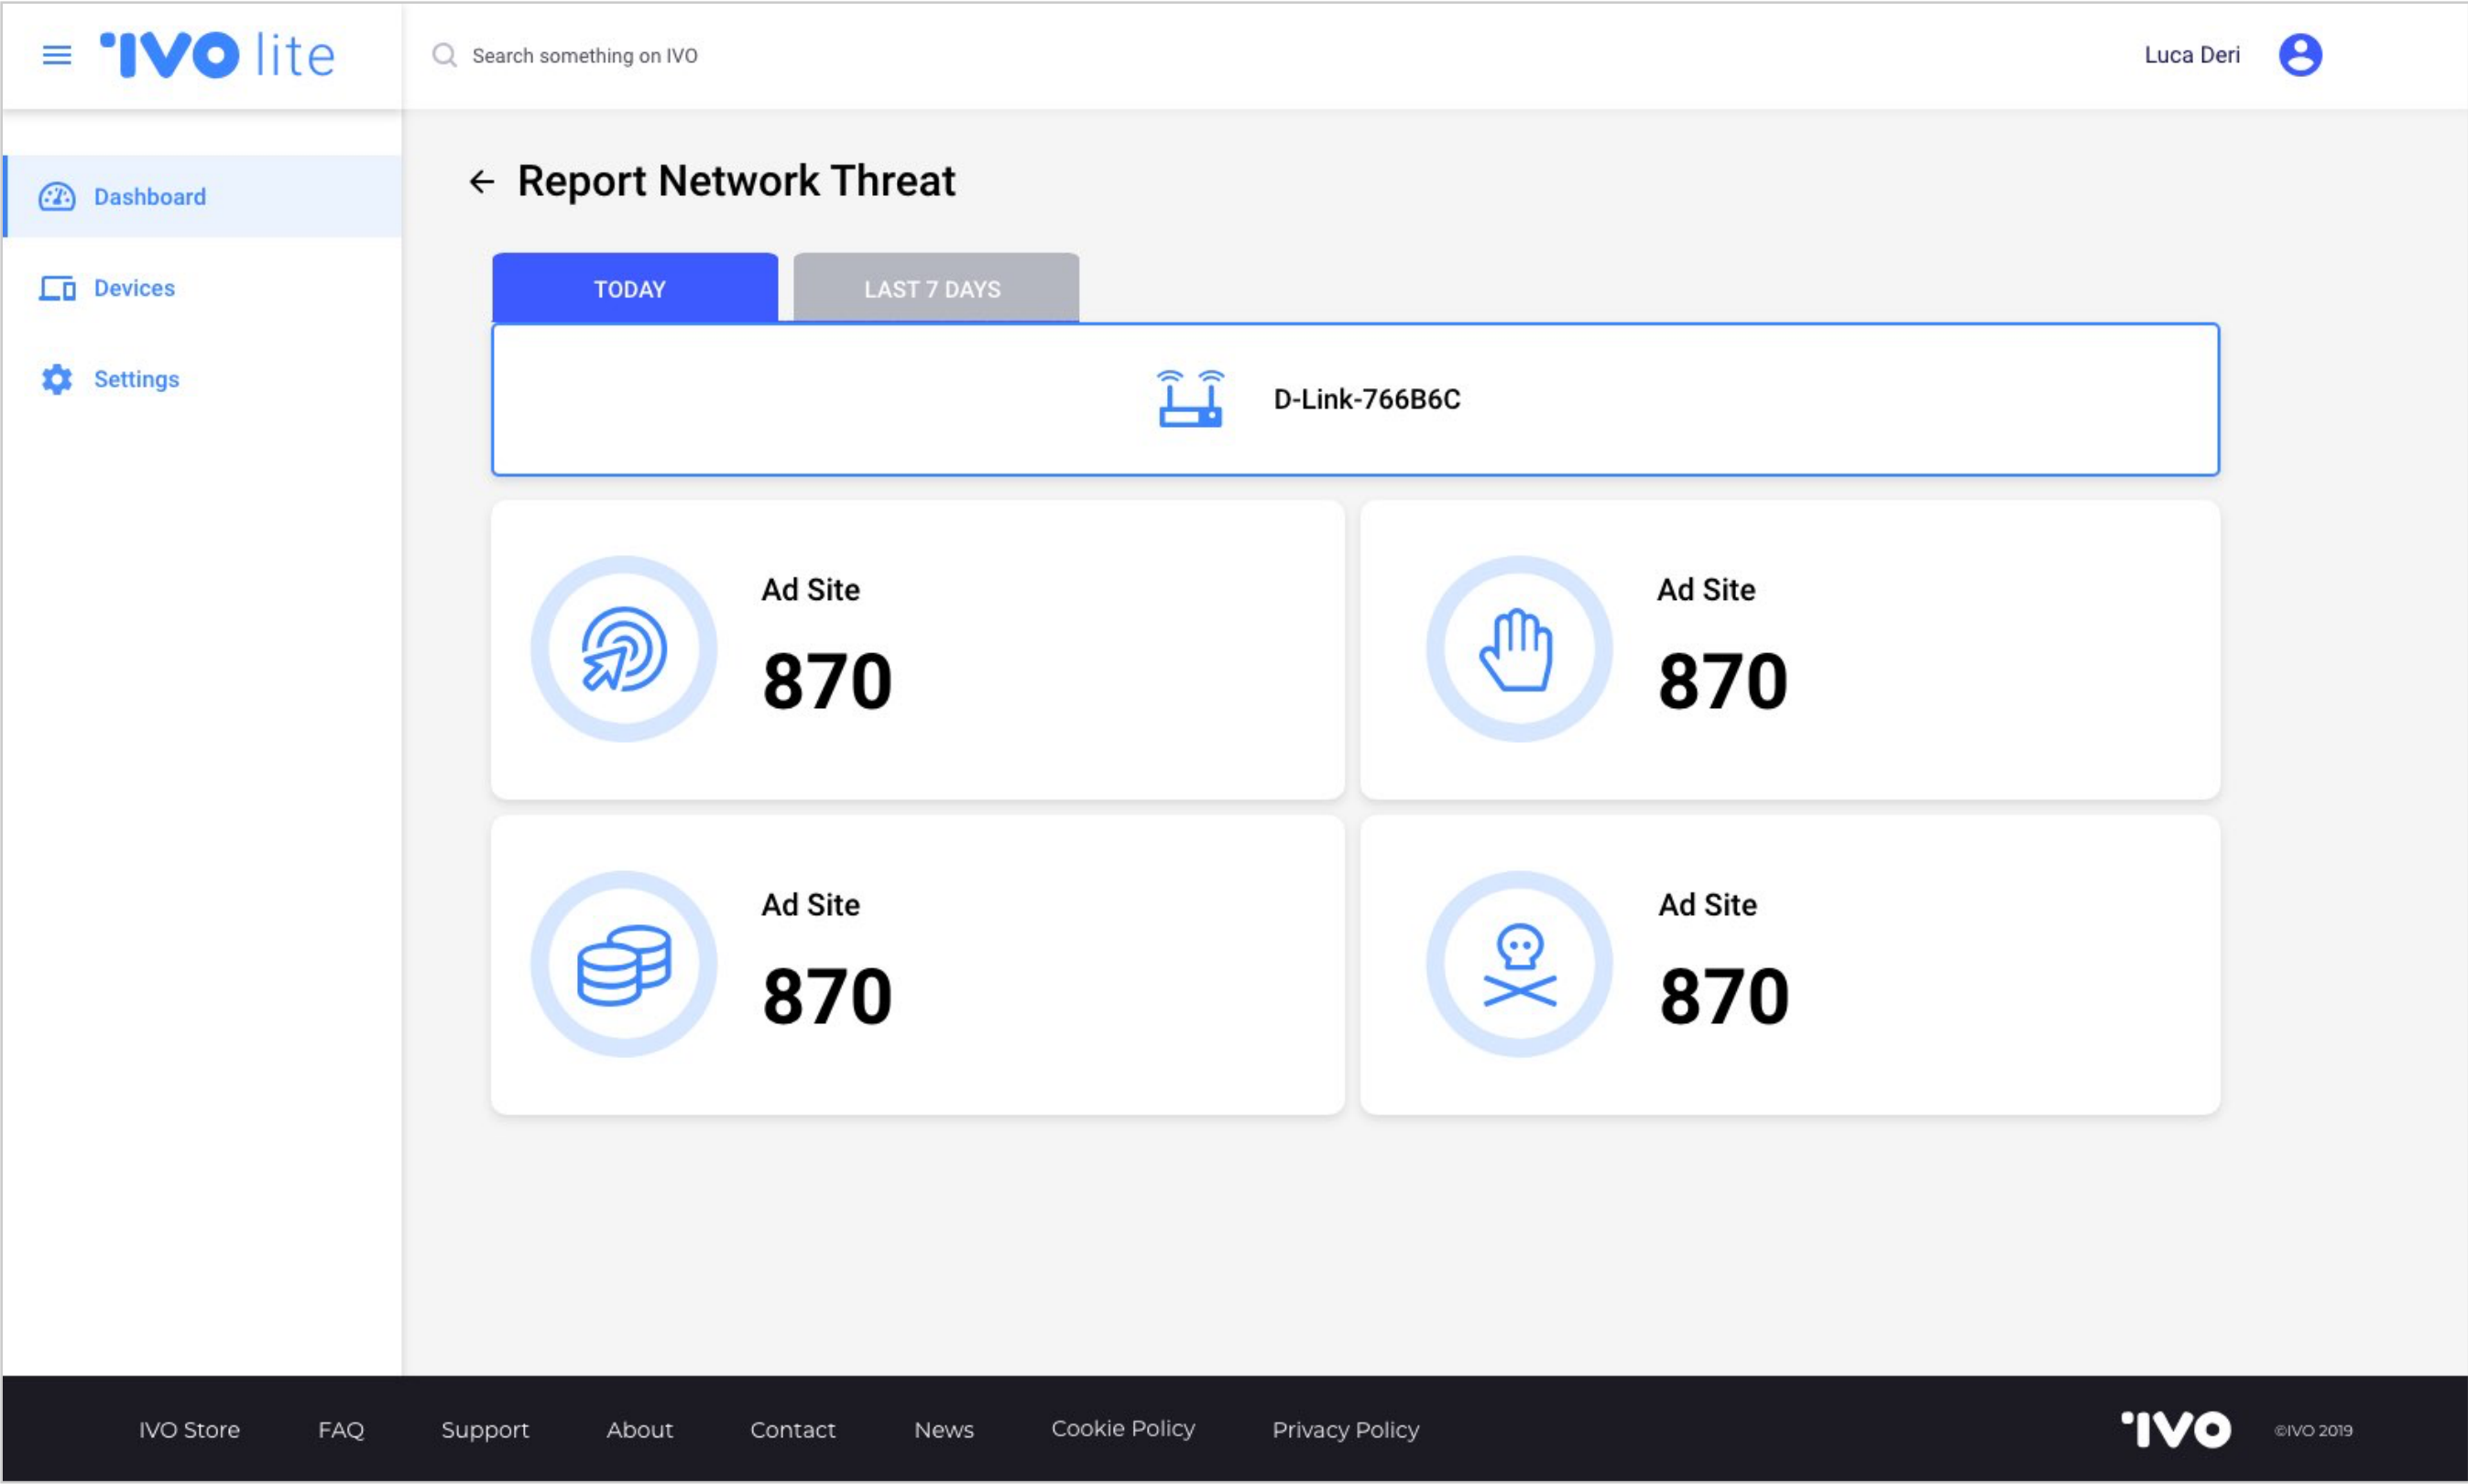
IVO lite

Search something on IVO

Luca Deri

Dashboard

Devices

Settings

Report Network Threat

TODAY

LAST 7 DAYS

D-Link-766B6C

Ad Site
870

Ad Site
870

Ad Site
870

Ad Site
870

IVO Store FAQ Support About Contact News Cookie Policy Privacy Policy

IVO ©IVO 2019